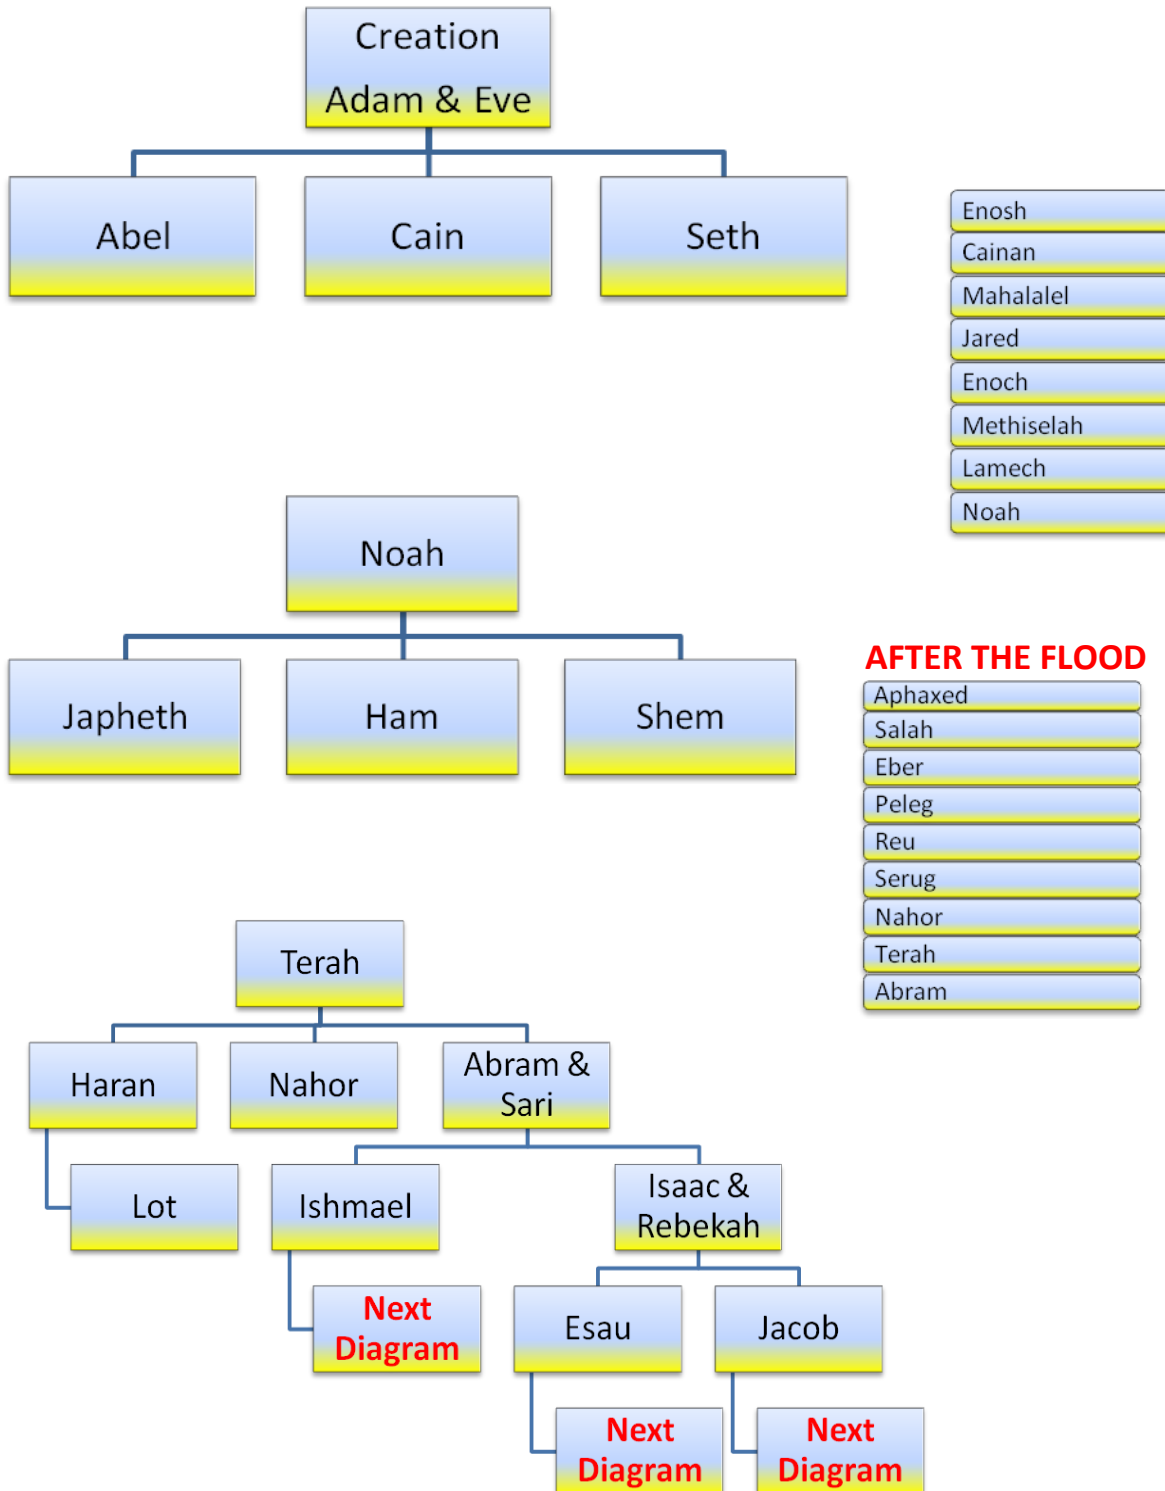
Creation
Adam & Eve

Abel

Cain

Seth

Enosh
Cainan
Mahalalel
Jared
Enoch
Methiselah
Lamech
Noah

Noah

Japheth

Ham

Shem

AFTER THE FLOOD
Aphaxed
Salah
Eber
Peleg
Reu
Serug
Nahor
Terah
Abram

Terah

Haran

Nahor

Abram & Sari

Lot

Ishmael

Isaac & Rebekah

Next Diagram

Esau

Jacob

Next Diagram

Next Diagram